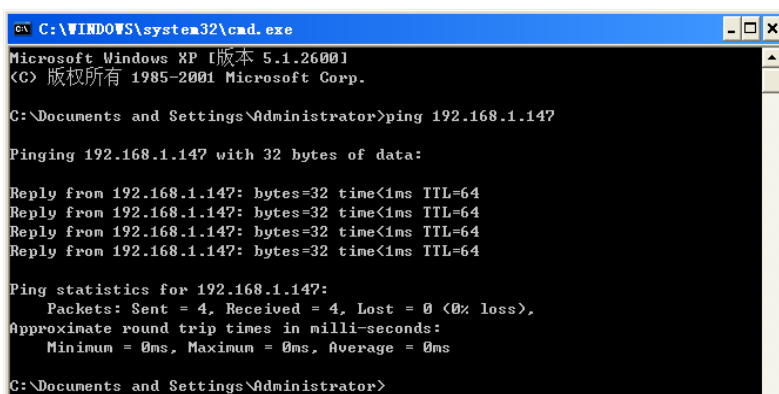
C:\WINDOWS\system32\cmd.exe

Microsoft Windows XP [版本 5.1.2600]
(C) 版权所有 1985-2001 Microsoft Corp.

C:\Documents and Settings\Administrator>ping 192.168.1.147

Pinging 192.168.1.147 with 32 bytes of data:

Reply from 192.168.1.147: bytes=32 time<1ms TTL=64
Reply from 192.168.1.147: bytes=32 time<1ms TTL=64
Reply from 192.168.1.147: bytes=32 time<1ms TTL=64
Reply from 192.168.1.147: bytes=32 time<1ms TTL=64

Ping statistics for 192.168.1.147:
Packets: Sent = 4, Received = 4, Lost = 0 (0% loss),
Approximate round trip times in milli-seconds:
Minimum = 0ms, Maximum = 0ms, Average = 0ms

C:\Documents and Settings\Administrator>